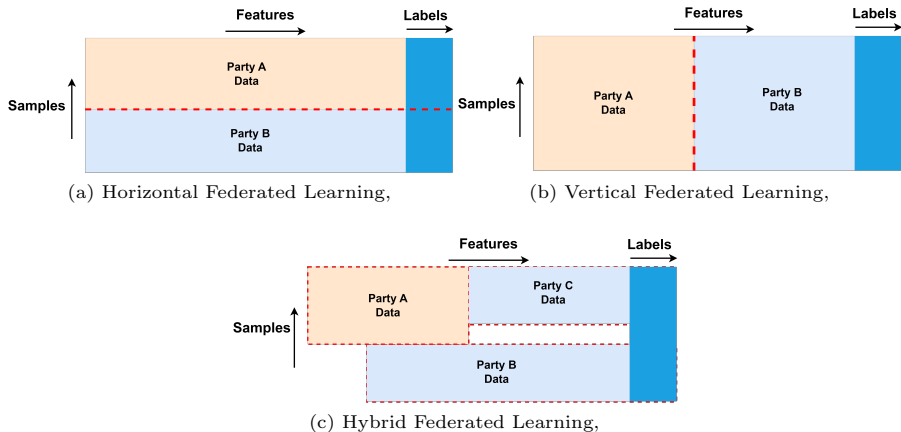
Features

Labels

Samples

Party A
Data

Party B
Data

(a) Horizontal Federated Learning,

Features

Labels

Samples

Party A
Data

Party B
Data

(b) Vertical Federated Learning,

Features

Labels

Samples

Party A
Data

Party C
Data

Party B
Data

(c) Hybrid Federated Learning,